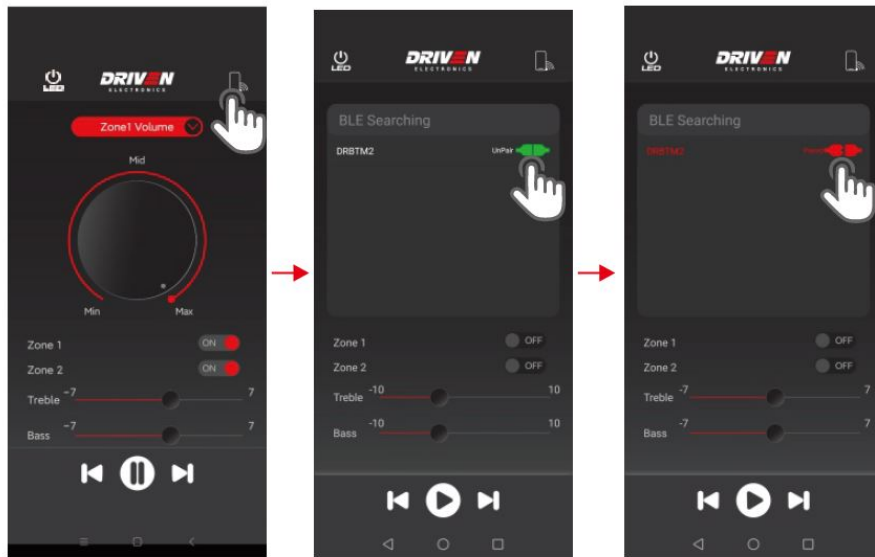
LED
DRIVEN
ELECTRONICS
Zone1 Volume
Mid
Min
Max
Zone 1
ON
Zone 2
ON
Treble
-7
7
Bass
-7
7

LED
DRIVEN
ELECTRONICS
BLE Searching
DRBTM2
UnPair
Zone 1
OFF
Zone 2
OFF
Treble
-10
10
Bass
-10
10

LED
DRIVEN
ELECTRONICS
BLE Searching
DRBTM2
Paired
Zone 1
OFF
Zone 2
OFF
Treble
-7
7
Bass
-7
7